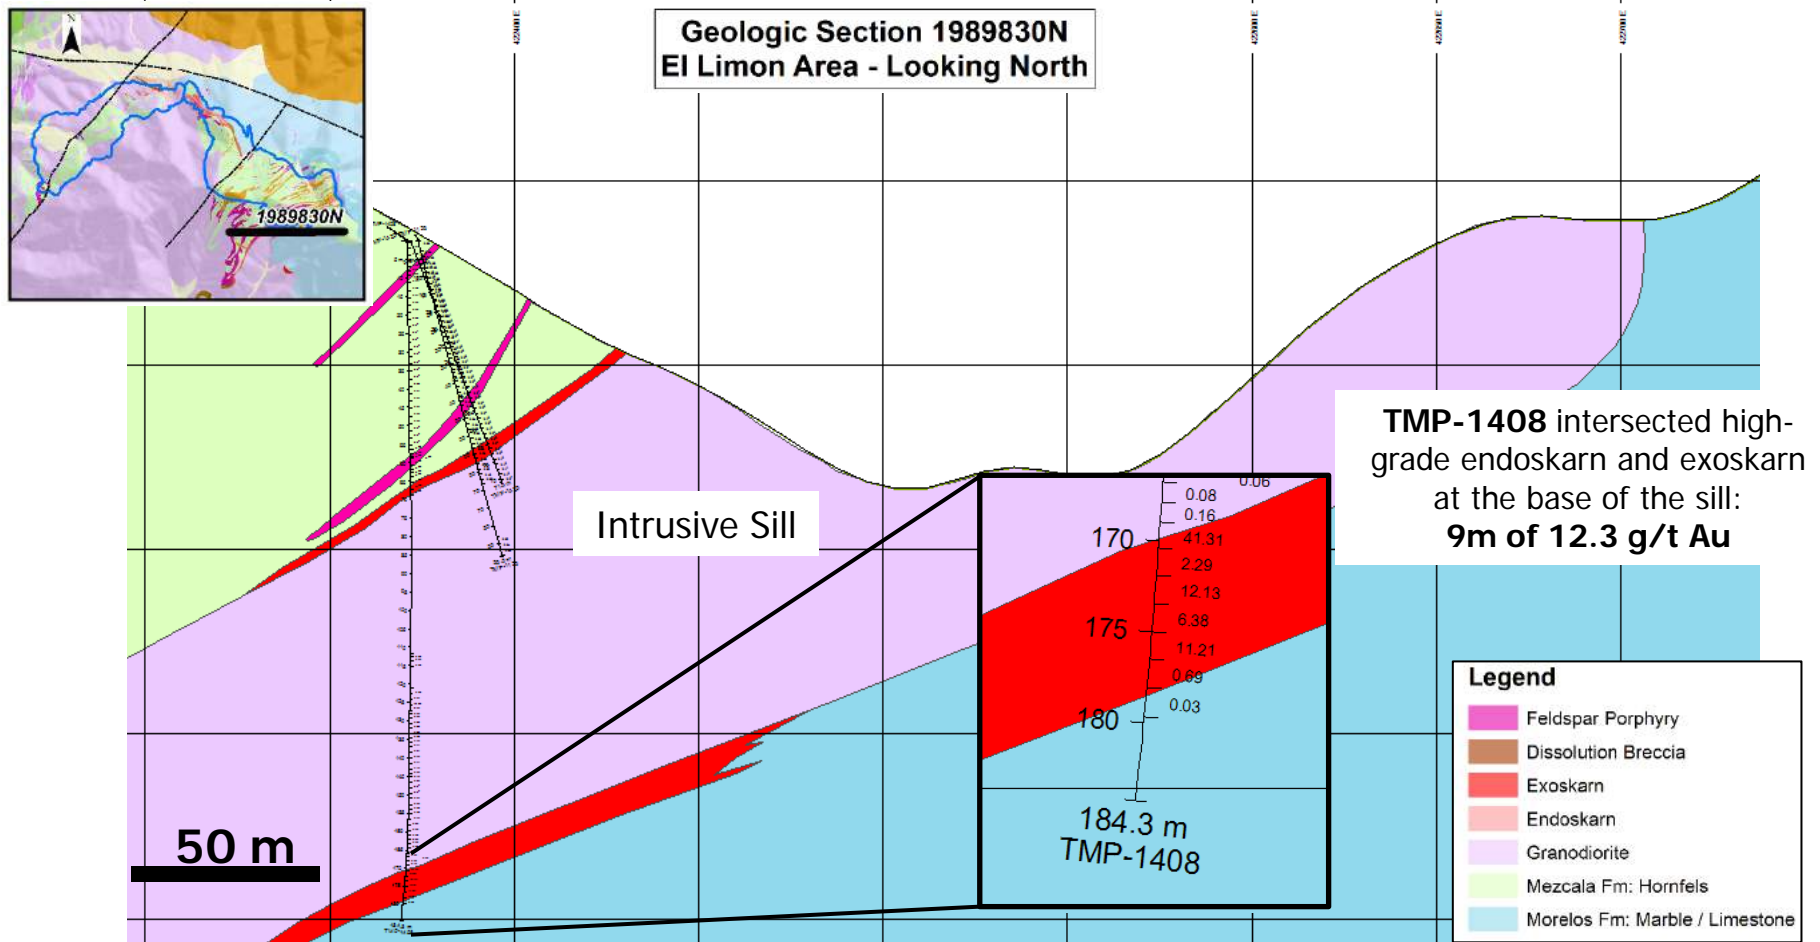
Geologic Section 1989830N
El Limon Area - Looking North

1989830N

Intrusive Sill

TMP-1408 intersected high-grade endoskarn and exoskarn at the base of the sill:
9m of 12.3 g/t Au

0.06
0.08
0.16
170
41.31
2.29
12.13
175
6.38
11.21
0.69
180
0.03

184.3 m
TMP-1408

50 m

Legend
Feldspar Porphyry
Dissolution Breccia
Exoskarn
Endoskarn
Granodiorite
Mezcala Fm: Hornfels
Morelos Fm: Marble / Limestone